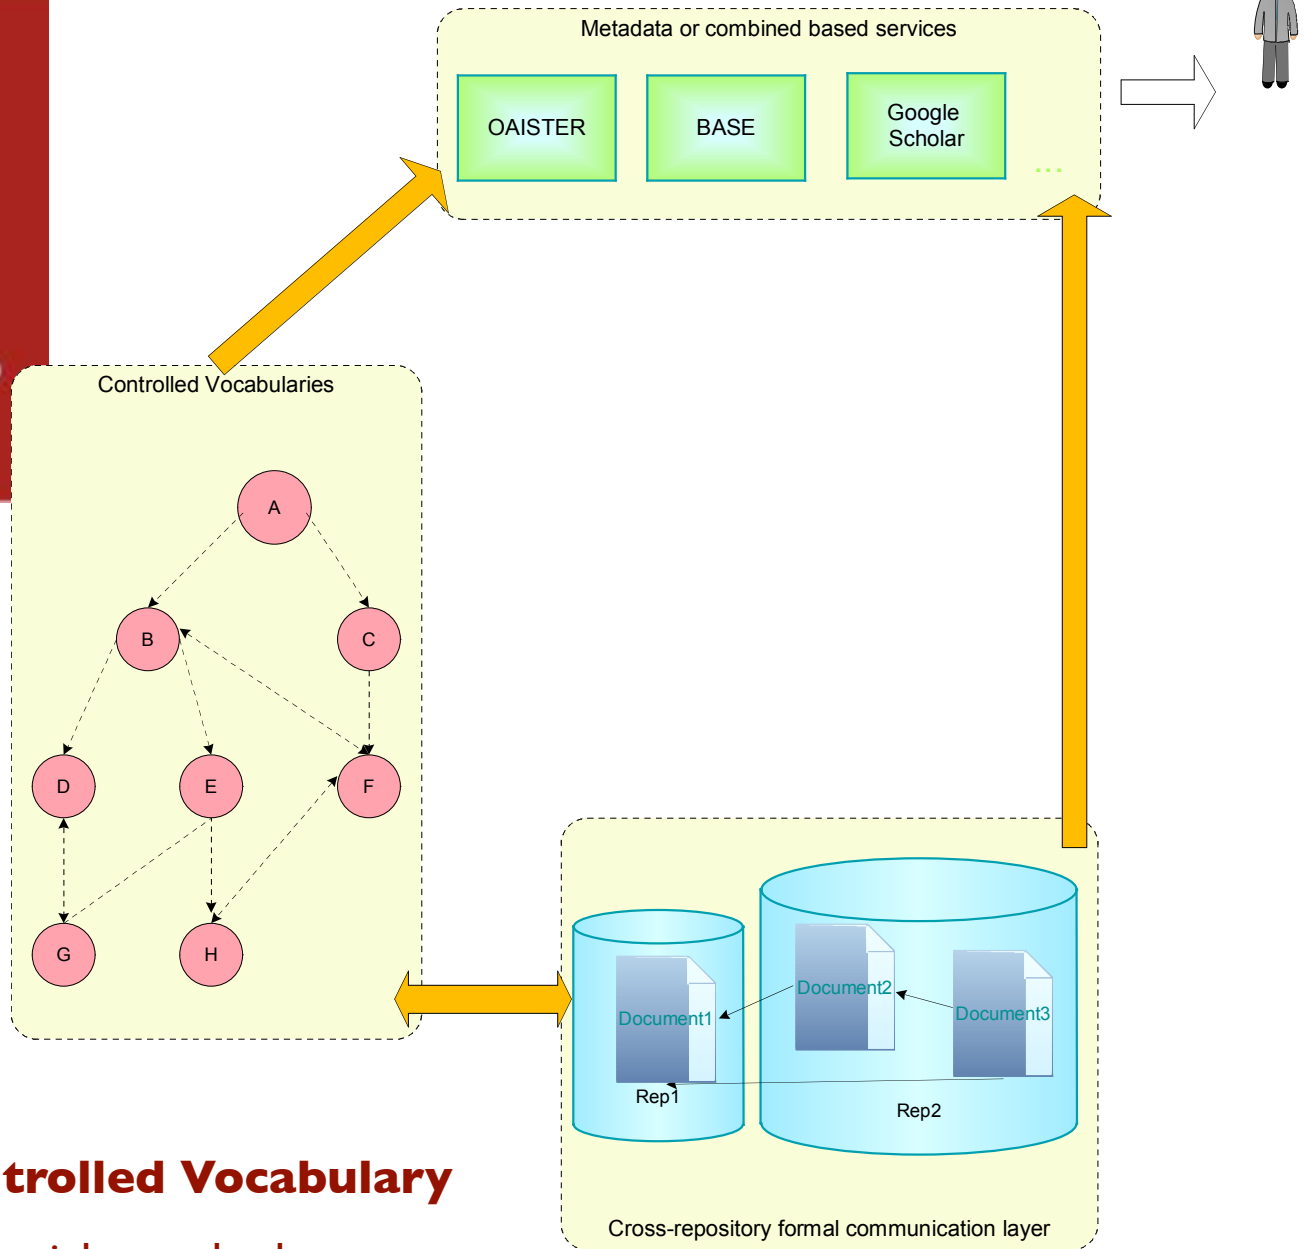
Metadata or combined based services

OAISTER

BASE

Google Scholar

...

Controlled Vocabularies

A

B

C

D

E

F

G

H

Document1

Rep1

Document2

Document3

Rep2

Cross-repository formal communication layer

trolled Vocabulary

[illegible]